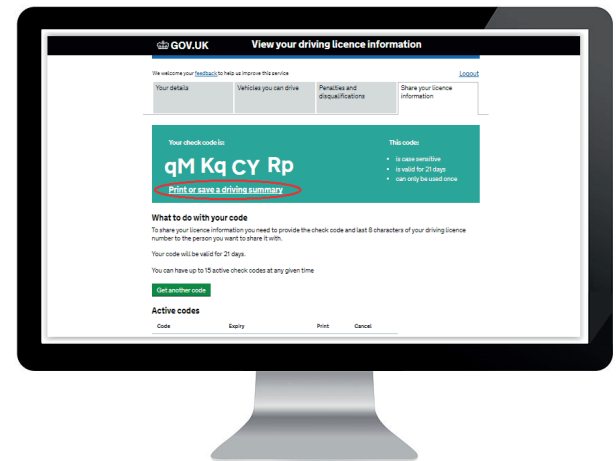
GOV.UK View your driving licence information

We welcome your feedback to help us improve this service

Logout

Your details

Vehicles you can drive

Penalties and disqualifications

Share your licence information

Your check code is:

qM Kq CY Rp

Print or save a driving summary

This code:

- is case sensitive
- is valid for 21 days
- can only be used once

What to do with your code

To share your licence information you need to provide the check code and last 8 characters of your driving licence number to the person you want to share it with.

Your code will be valid for 21 days.

You can have up to 15 active check codes at any given time

Get another code

Active codes

| Code | Expiry | Print | Cancel |
|---|---|---|---|